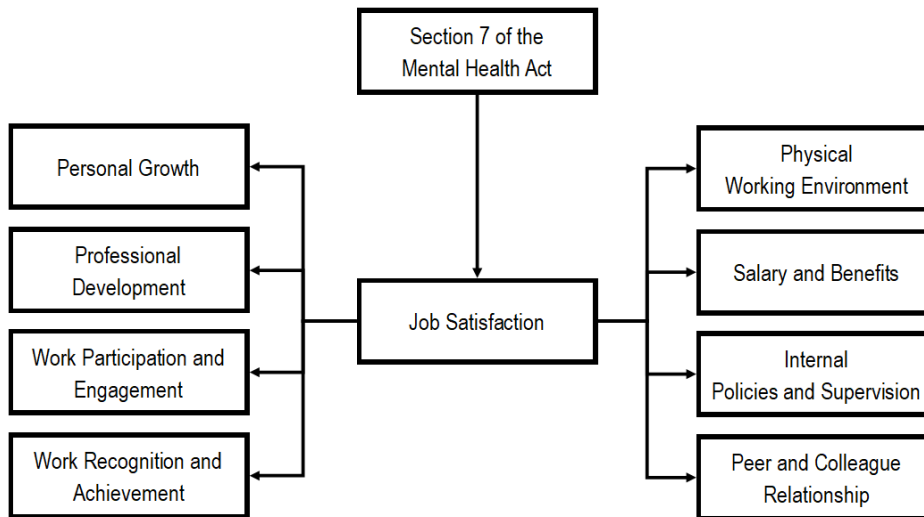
Section 7 of the Mental Health Act

Personal Growth

Professional Development

Work Participation and Engagement

Work Recognition and Achievement

Job Satisfaction

Physical Working Environment

Salary and Benefits

Internal Policies and Supervision

Peer and Colleague Relationship